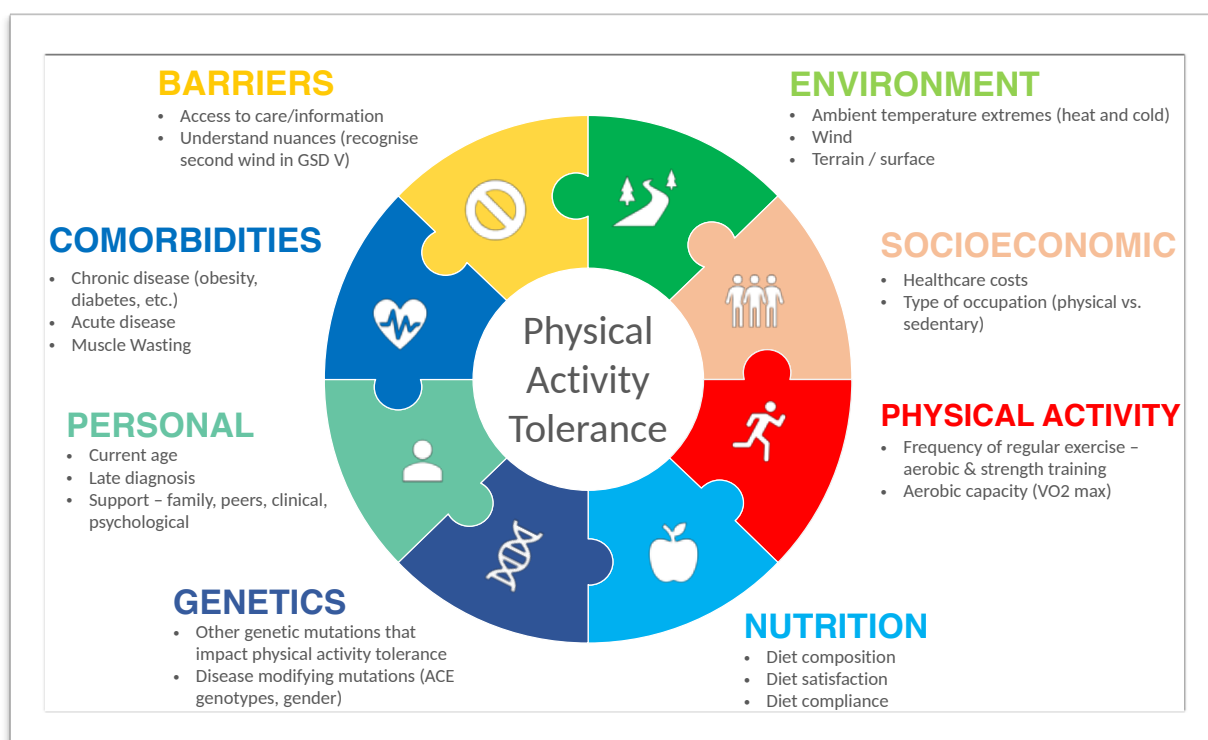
BARRIERS
- Access to care/information
- Understand nuances (recognise second wind in GSD V)

ENVIRONMENT
- Ambient temperature extremes (heat and cold)
- Wind
- Terrain / surface

COMORBIDITIES
- Chronic disease (obesity, diabetes, etc.)
- Acute disease
- Muscle Wasting

SOCIOECONOMIC
- Healthcare costs
- Type of occupation (physical vs. sedentary)

Physical Activity Tolerance

PERSONAL
- Current age
- Late diagnosis
- Support – family, peers, clinical, psychological

PHYSICAL ACTIVITY
- Frequency of regular exercise – aerobic & strength training
- Aerobic capacity (VO2 max)

GENETICS
- Other genetic mutations that impact physical activity tolerance
- Disease modifying mutations (ACE genotypes, gender)

NUTRITION
- Diet composition
- Diet satisfaction
- Diet compliance